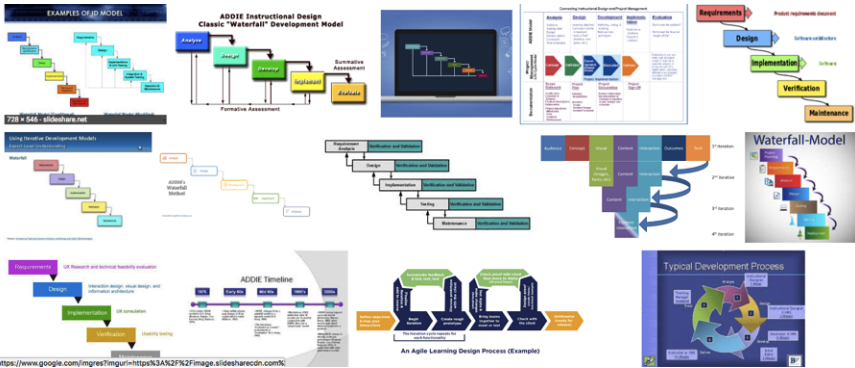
EXAMPLES OF ID MODEL

728 × 546 · slideshare.net

ADDIE Instructional Design Classic "Waterfall" Development Model

Analyze

Design

Develop

Implement

Evaluate

Summative Assessment

Formative Assessment

Connecting Instructional Design and Project Management

Analysis

Design

Development

Implementation

Evaluation

ADDIE Model

Project Management

Documentation

Requirements

Product requirements document

Design

Software architecture

Implementation

Software

Verification

Maintenance

Using Iterative Development Models

Waterfall

ADDIE's Waterfall Method

Requirement Analysis

Verification and Validation

Design

Verification and Validation

Implementation

Verification and Validation

Testing

Verification and Validation

Maintenance

Verification and Validation

Audience

Concept

Visual

Content

Interaction

Outcomes

Tech

1st Iteration

2nd Iteration

3rd Iteration

4th Iteration

Waterfall-Model

Requirements

UX Research and technical feasibility evaluation

Design

Interaction design, visual design and information architecture

Implementation

UX consultation

Verification

Usability testing

ADDIE Timeline

1975

Early 80s

Mid 80s

1990's

2000s

An Agile Learning Design Process (Example)

Typical Development Process

https://www.google.com/imgres?imgurl=https%3A%2F%2Fimage.slidesharecdn.com%